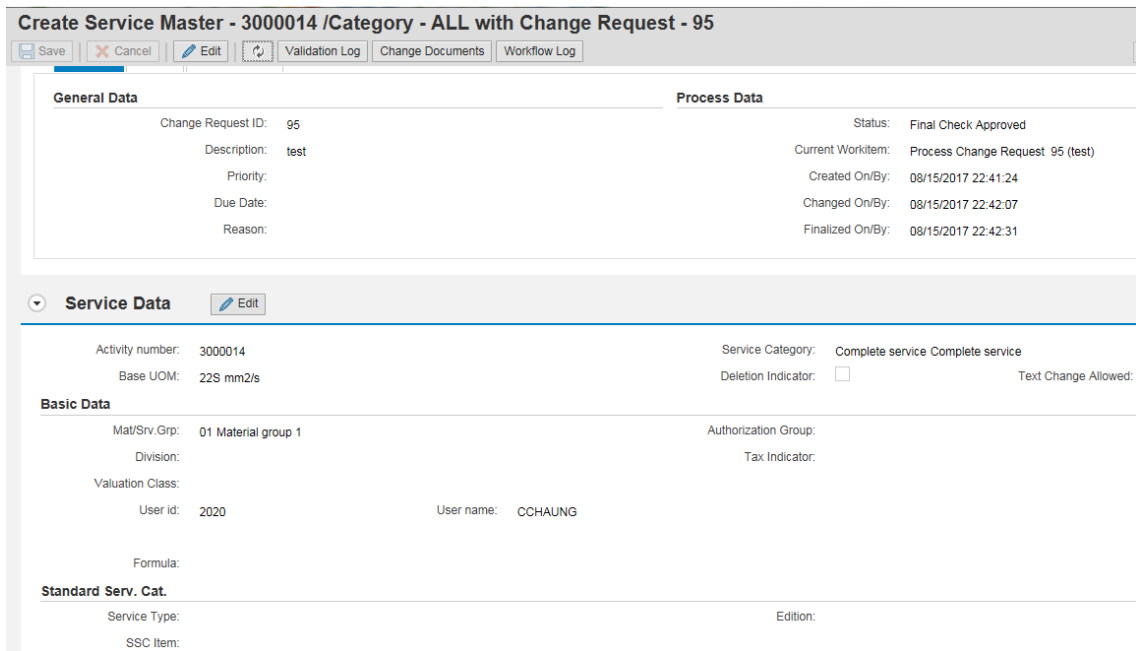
Create Service Master - 3000014 /Category - ALL with Change Request - 95

Save | Cancel | Edit | Validation Log | Change Documents | Workflow Log

General Data

Change Request ID: 95
Description: test
Priority:
Due Date:
Reason:

Process Data

Status: Final Check Approved
Current Workitem: Process Change Request 95 (test)
Created On/By: 08/15/2017 22:41:24
Changed On/By: 08/15/2017 22:42:07
Finalized On/By: 08/15/2017 22:42:31

Service Data Edit

Activity number: 3000014
Base UOM: 22S mm2/s
Service Category: Complete service Complete service
Deletion Indicator:
Text Change Allowed:

Basic Data

Mat/Srv.Grp: 01 Material group 1
Division:
Valuation Class:
User id: 2020
User name: CCHAUNG
Formula:
Authorization Group:
Tax Indicator:

Standard Serv. Cat.

Service Type:
SSC Item:
Edition: